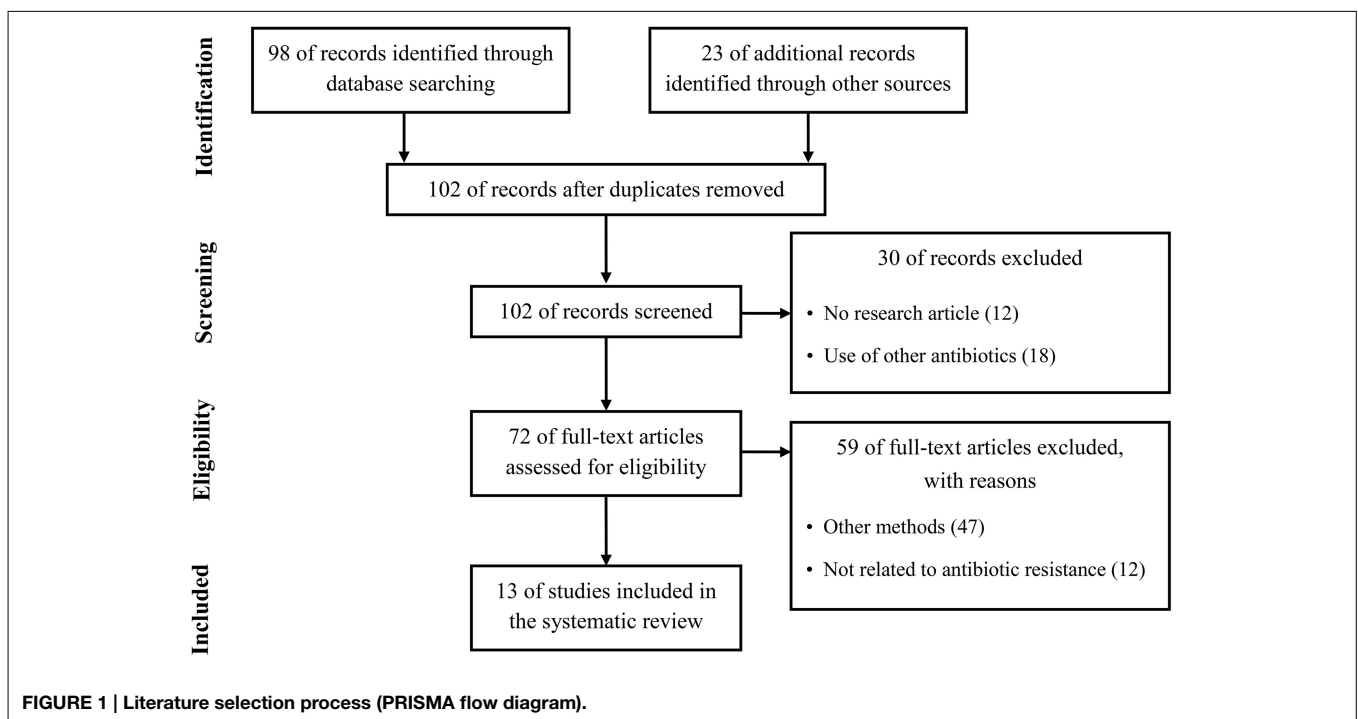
Identification

98 of records identified through database searching

23 of additional records identified through other sources

102 of records after duplicates removed

Screening

102 of records screened

30 of records excluded

• No research article (12)

• Use of other antibiotics (18)

Eligibility

72 of full-text articles assessed for eligibility

59 of full-text articles excluded, with reasons

• Other methods (47)

• Not related to antibiotic resistance (12)

Included

13 of studies included in the systematic review

FIGURE 1 | Literature selection process (PRISMA flow diagram).